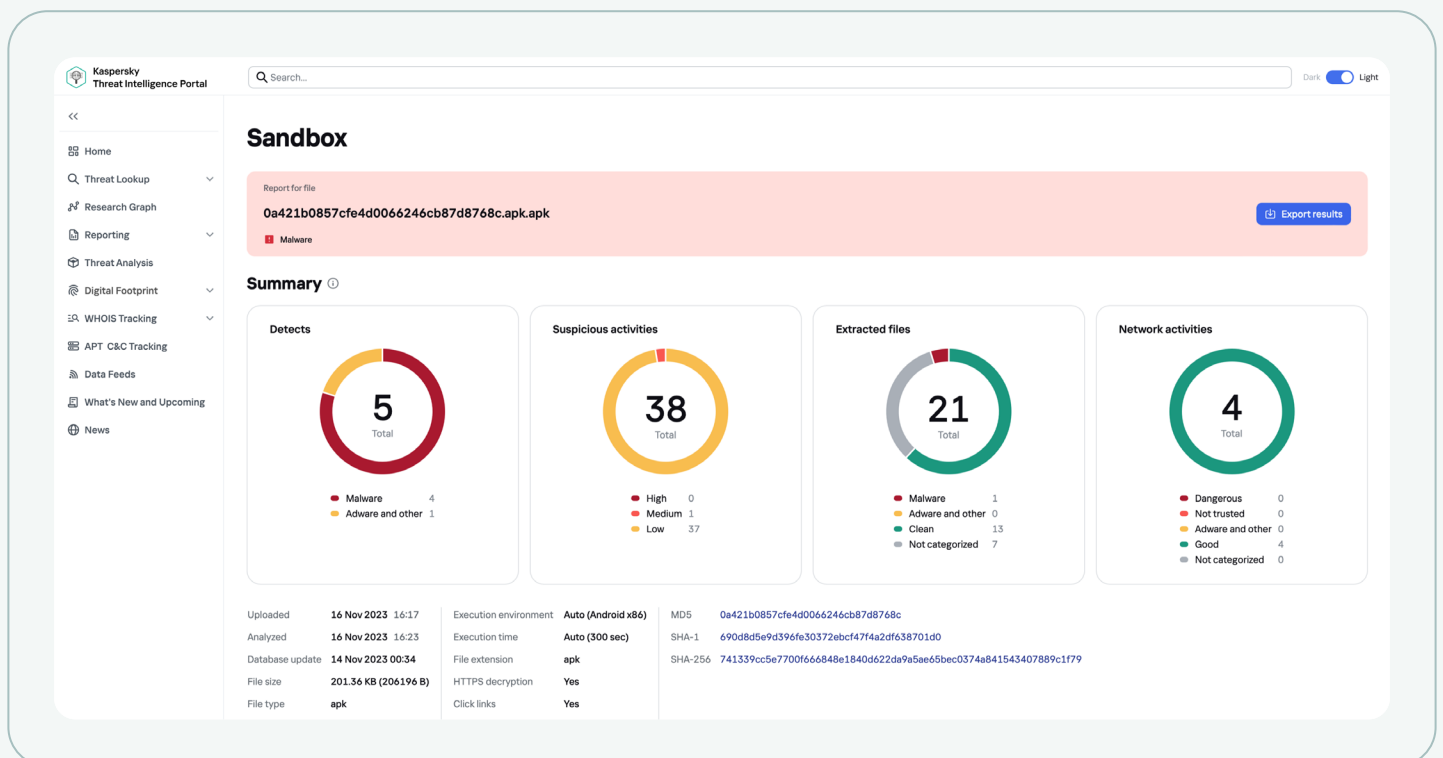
Kaspersky
Threat Intelligence Portal

Search...

Dark Light

<<

Home
Threat Lookup
Research Graph
Reporting
Threat Analysis
Digital Footprint
WHOIS Tracking
APT C&C Tracking
Data Feeds
What's New and Upcoming
News

Sandbox

Report for file
0a421b0857cfe4d0066246cb87d8768c.apk.apk
Malware

Export results

Summary

Detects
5
Total
Malware 4
Adware and other 1

Suspicious activities
38
Total
High 0
Medium 1
Low 37

Extracted files
21
Total
Malware 1
Adware and other 0
Clean 13
Not categorized 7

Network activities
4
Total
Dangerous 0
Not trusted 0
Adware and other 0
Good 4
Not categorized 0

| | |
|---|---|
| Uploaded | 16 Nov 2023 16:17 |
| Analyzed | 16 Nov 2023 16:23 |
| Database update | 14 Nov 2023 00:34 |
| File size | 201.36 KB (206196 B) |
| File type | apk |

| | |
|---|---|
| Execution environment | Auto (Android x86) |
| Execution time | Auto (300 sec) |
| File extension | apk |
| HTTPS decryption | Yes |
| Click links | Yes |

| | |
|---|---|
| MD5 | 0a421b0857cfe4d0066246cb87d8768c |
| SHA-1 | 690d8d5e9d396fe30372ebcf47f4a2df638701d0 |
| SHA-256 | 741339cc5e7700f666848e1840d622da9a5ae65bec0374a841543407889c1f79 |